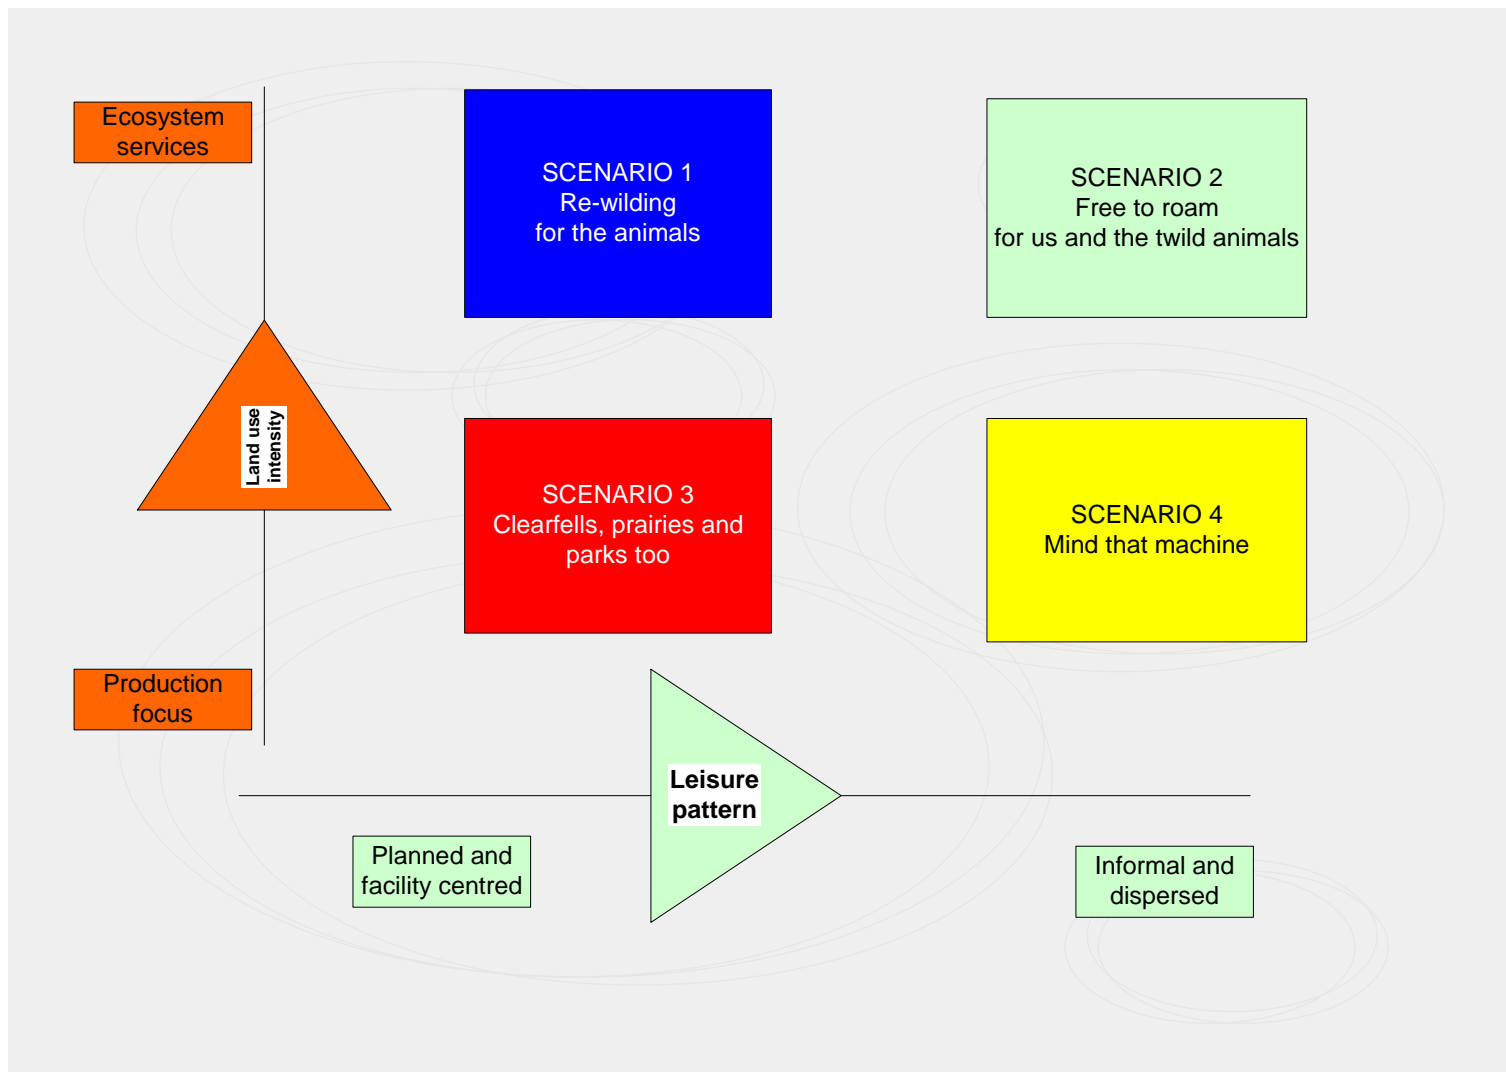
Ecosystem services

SCENARIO 1
Re-wilding
for the animals

SCENARIO 2
Free to roam
for us and the twild animals

Land use intensity

SCENARIO 3
Clearfells, prairies and parks too

SCENARIO 4
Mind that machine

Production focus

Leisure pattern

Planned and facility centred

Informal and dispersed